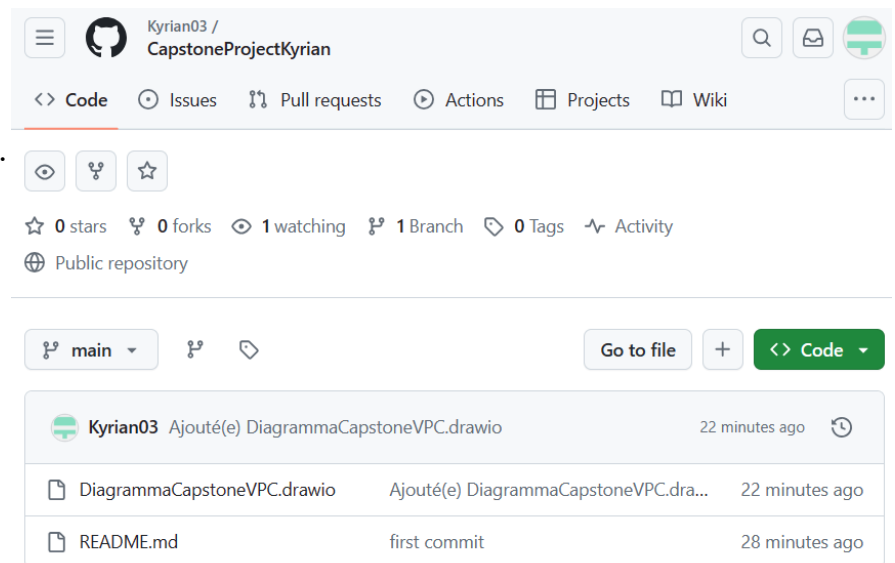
Kyrian03 /
CapstoneProjectKyrian

Code Issues Pull requests Actions Projects Wiki

0 stars 0 forks 1 watching 1 Branch 0 Tags Activity

Public repository

main

Go to file + Code

Kyrian03 Ajouté(e) DiagrammaCapstoneVPC.drawio 22 minutes ago

| | | |
|---|---|---|
| DiagrammaCapstoneVPC.drawio | Ajouté(e) DiagrammaCapstoneVPC.dra... | 22 minutes ago |
| README.md | first commit | 28 minutes ago |